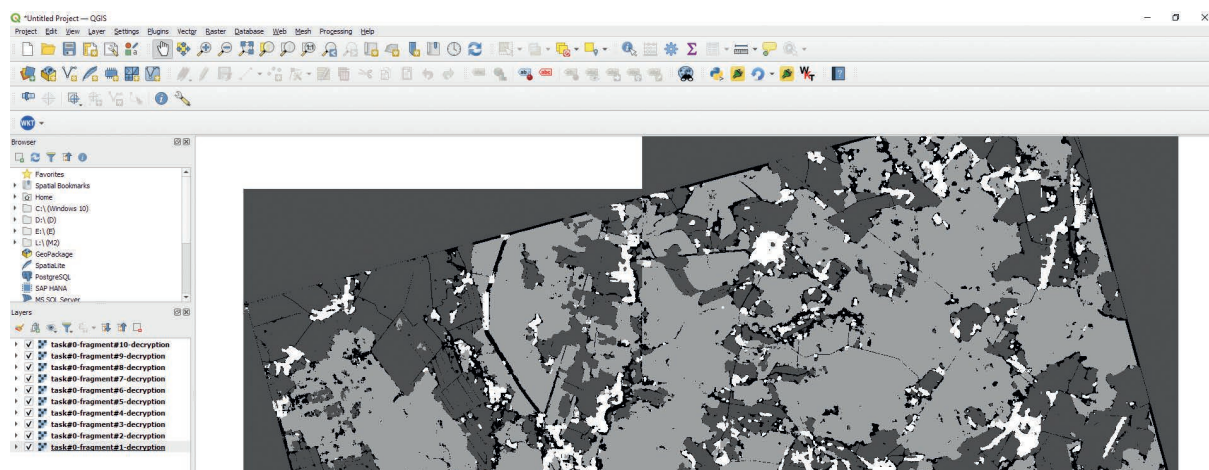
*Untitled Project — QGIS

Project Edit View Layer Settings Plugins Vector Raster Database Web Mesh Processing Help

WKT

Browser

Favorites
Spatial Bookmarks
Home
C:\ (Windows 10)
D:\ (D)
E:\ (E)
L:\ (M2)
GeoPackage
SpatiaLite
PostgreSQL
SAP HANA
MS SQL Server

Layers

task#0-fragment#10-decryption
task#0-fragment#9-decryption
task#0-fragment#8-decryption
task#0-fragment#7-decryption
task#0-fragment#6-decryption
task#0-fragment#5-decryption
task#0-fragment#4-decryption
task#0-fragment#3-decryption
task#0-fragment#2-decryption
task#0-fragment#1-decryption